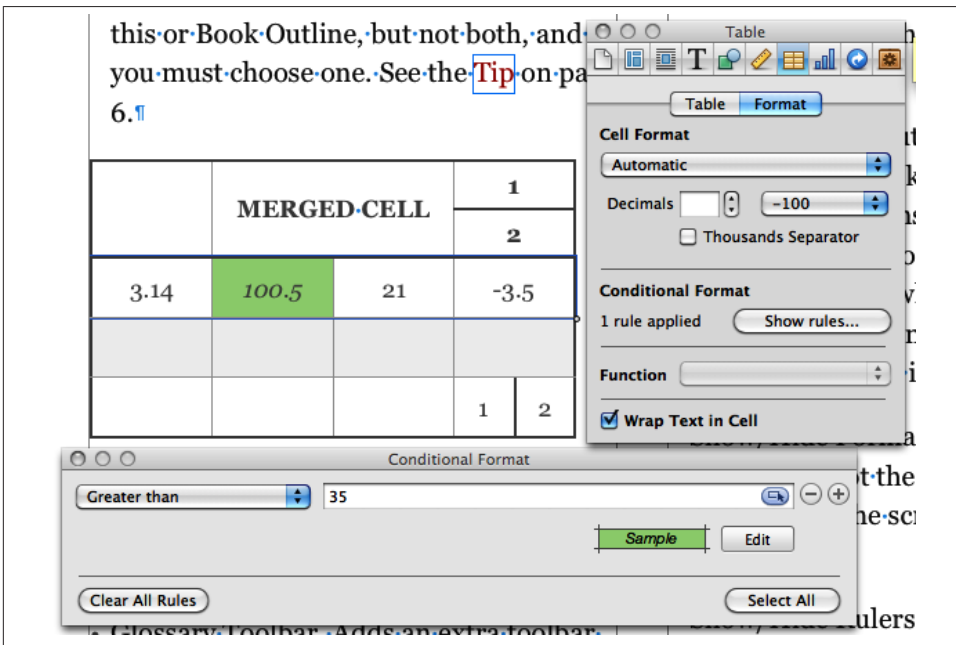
this·or·Book·Outline,·but·not·both,·and·
you·must·choose·one.·See·the·Tip·on·pa
6.¶

| | MERGED·CELL | | 1 |
|---|---|---|---|
| | | | 2 |
| 3.14 | 100.5 | 21 | -3.5 |
| | | | |
| | | | 1 | 2 |

Table

Table Format

Cell Format

Automatic

Decimals

-100

Thousands Separator

Conditional Format

1 rule applied

Show rules...

Function

Wrap Text in Cell

Conditional Format

Greater than

35

Sample

Edit

Clear All Rules

Select All

Glossary·Toolbar.·Adds·an·extra·toolbar·

t
k
ns
o
w
n
i
Show/Hide·Forma
ot·the
he·scr
Show/Hide·Rulers